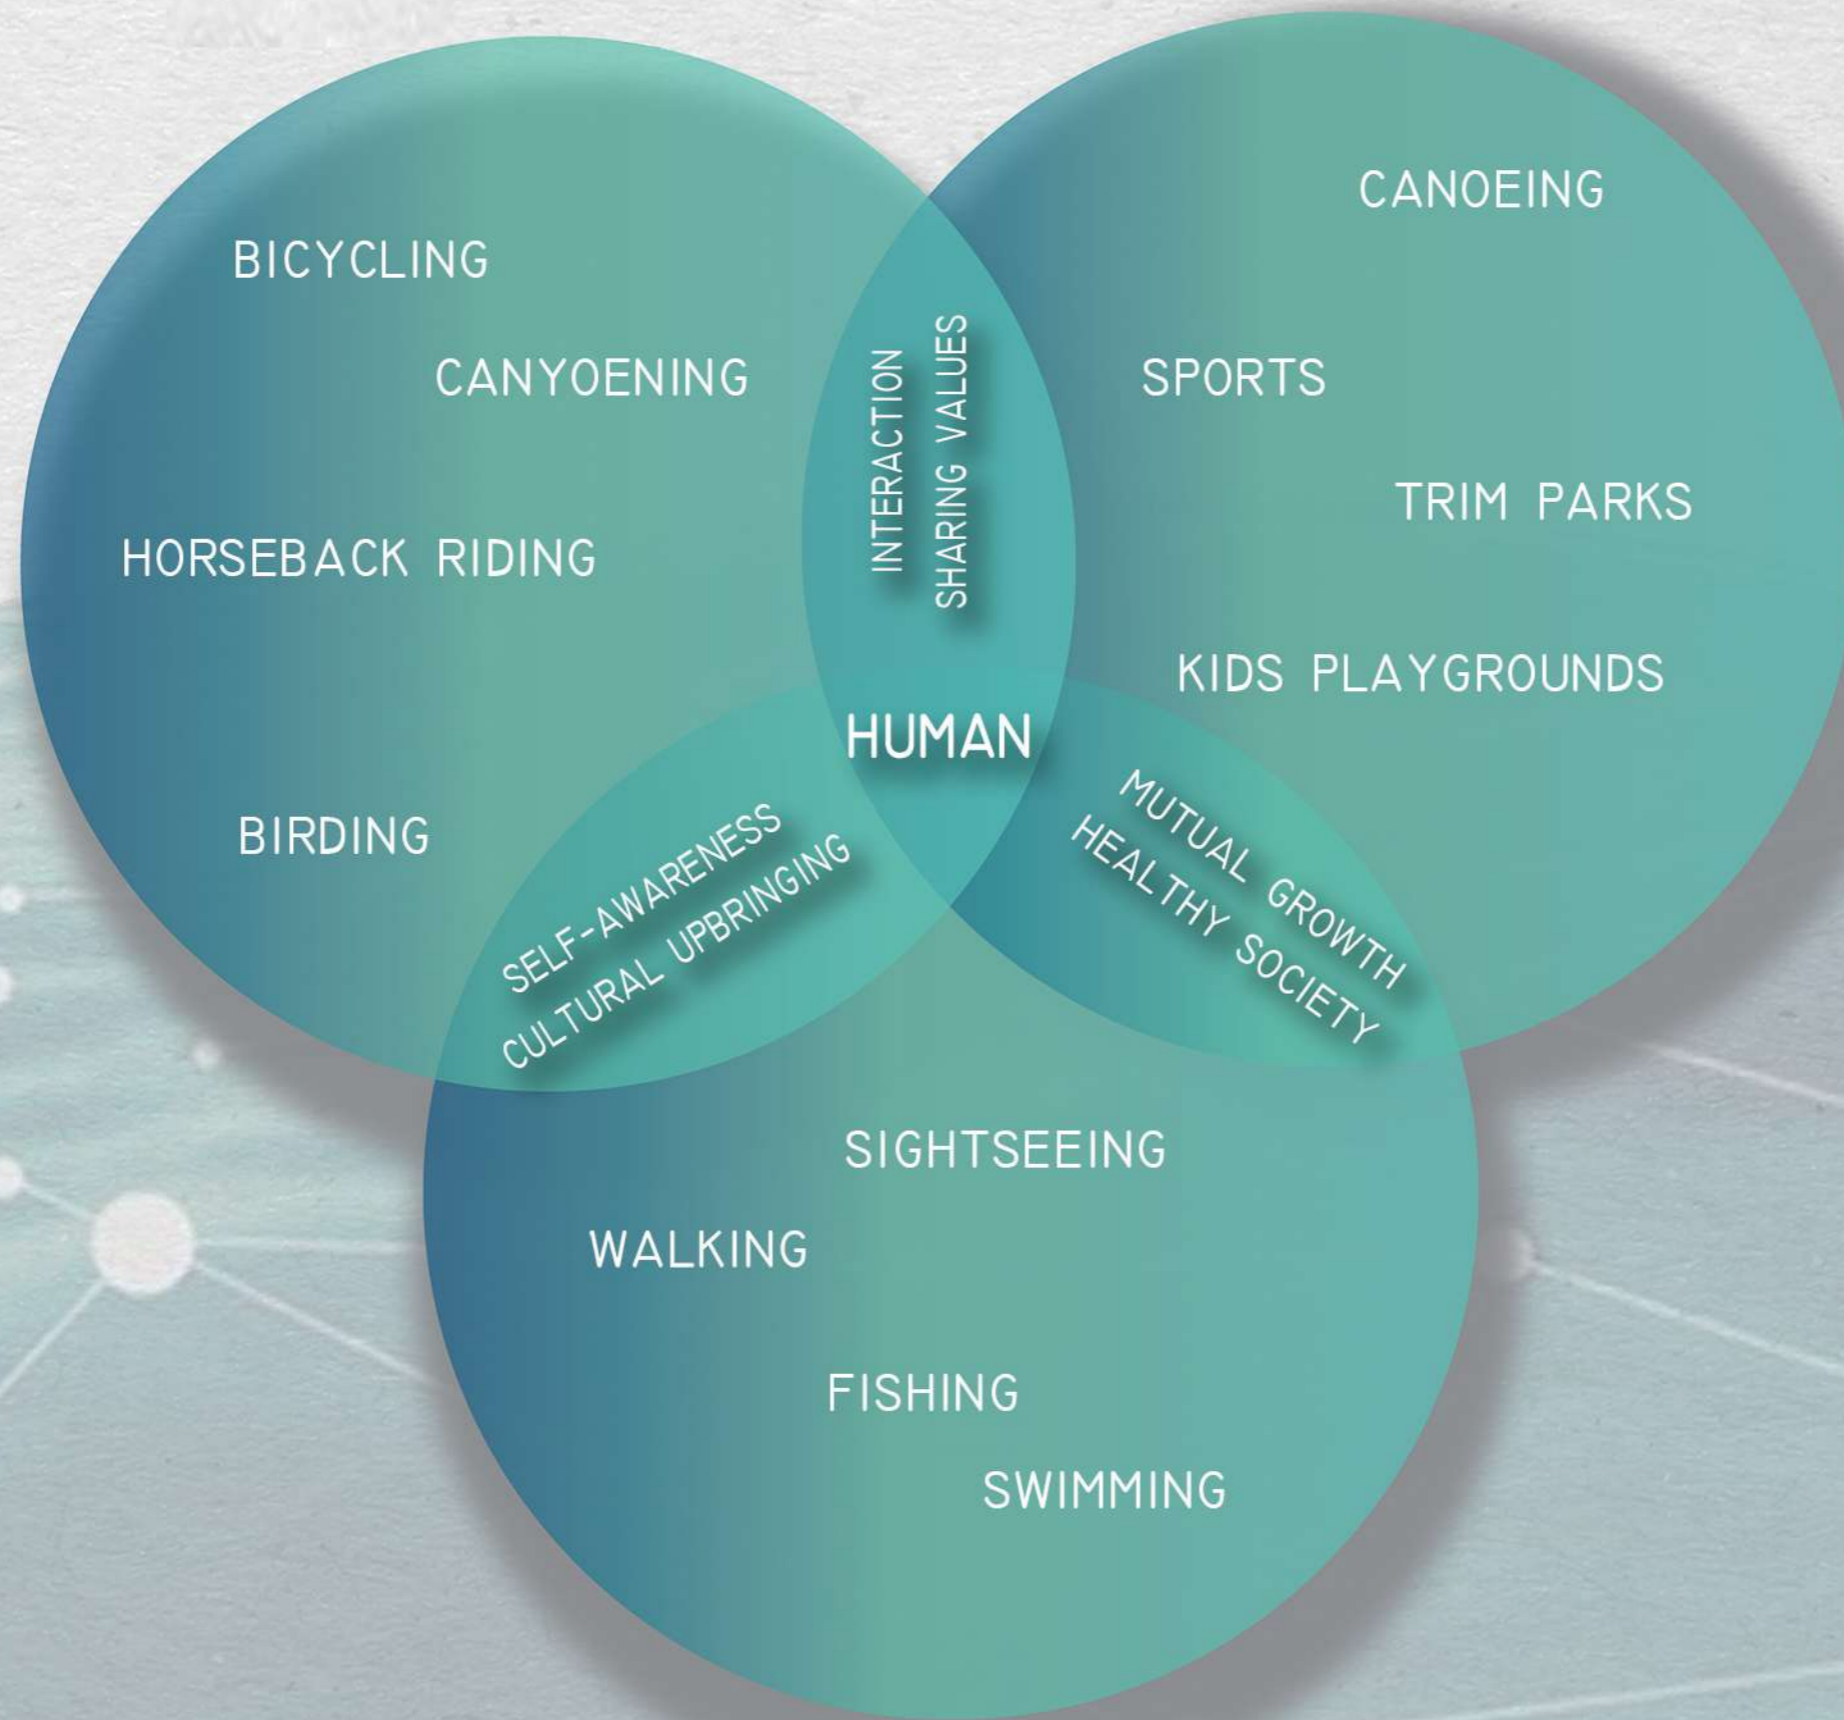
BICYCLING

CANYOENING

HORSEBACK RIDING

BIRDING

INTERACTION
SHARING VALUES

CANOEING

SPORTS

TRIM PARKS

KIDS PLAYGROUNDS

HUMAN

SELF-AWARENESS
CULTURAL UPBRINGING

MUTUAL GROWTH
HEALTHY SOCIETY

SIGHTSEEING

WALKING

FISHING

SWIMMING